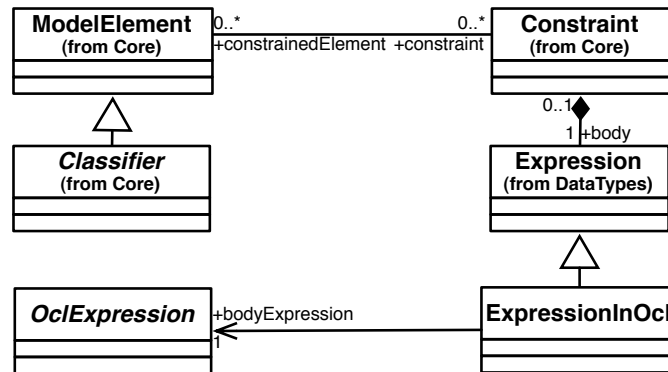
ModelElement
(from Core)

0..*
+constrainedElement

0..*
+constraint

Constraint
(from Core)

0..1
1
+body

Classifier
(from Core)

Expression
(from DataTypes)

OclExpression

+bodyExpression
1

ExpressionInOc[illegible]